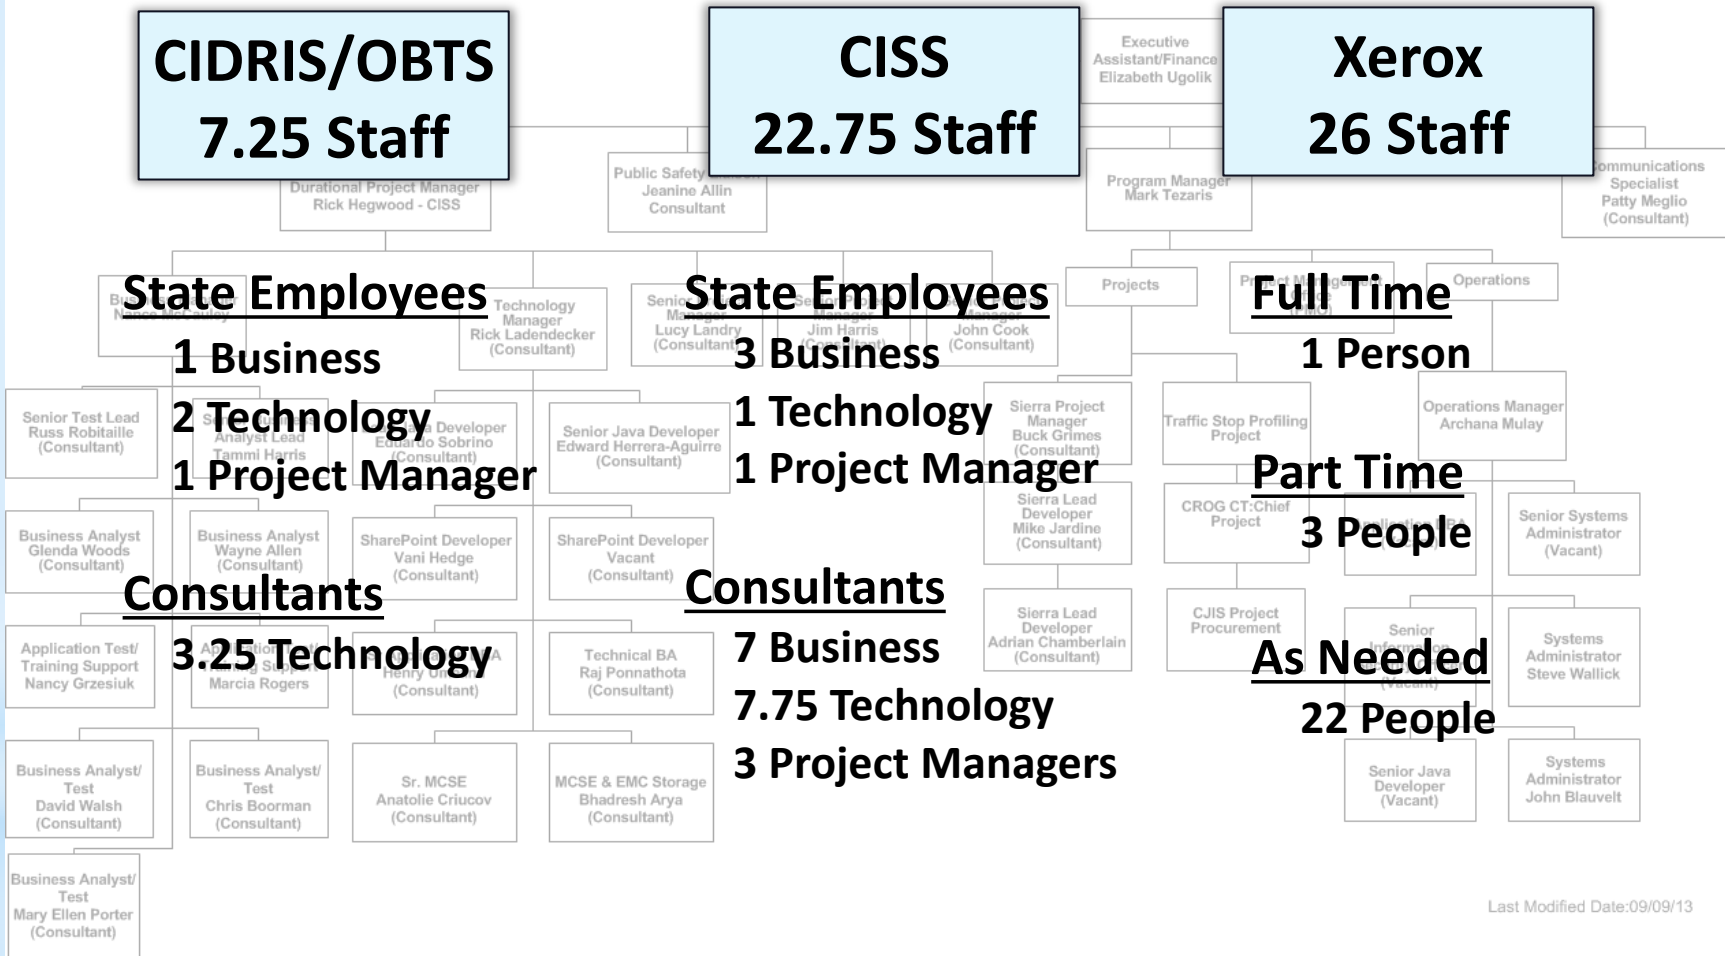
CIDRIS/OBTS
7.25 Staff

CISS
22.75 Staff

Executive Assistant/Finance
Elizabeth Ugolik

Xerox
26 Staff

Durational Project Manager
Rick Hegwood - CISS

Public Safety
Jeanine Allin
Consultant

Program Manager
Mark Tezaris

Communications Specialist
Patty Meglio
(Consultant)

State Employees
1 Business
2 Technology
1 Project Manager

Technology Manager
Rick Ladendecker
(Consultant)

State Employees
3 Business
1 Technology
1 Project Manager

Lucy Landry
(Consultant)

Jim Harris

John Cook
(Consultant)

Projects

Operations

Full Time
1 Person

Senior Test Lead
Russ Robitaille
(Consultant)

Analyst Lead
Tammi Harris

Eduardo Sobrino
(Consultant)

Senior Java Developer
Edward Herrera-Aguirre
(Consultant)

Sierra Project Manager
Buck Grimes
(Consultant)

Traffic Stop Profiling Project

Operations Manager
Archana Mulay

Part Time
3 People

Sierra Lead Developer
Mike Jardine
(Consultant)

CROG CT:Chief Project

Senior Systems Administrator
(Vacant)

Business Analyst
Glenda Woods
(Consultant)

Business Analyst
Wayne Allen
(Consultant)

SharePoint Developer
Vani Hedge
(Consultant)

SharePoint Developer
Vacant
(Consultant)

Consultants
3.25 Technology

Consultants
7 Business
7.75 Technology
3 Project Managers

Sierra Lead Developer
Adrian Chamberlain
(Consultant)

CJIS Project Procurement

As Needed
22 People

Systems Administrator
Steve Wallick

Application Test/ Training Support
Nancy Grzesiuk

Marcia Rogers

Henry
(Consultant)

Technical BA
Raj Ponnathota
(Consultant)

Business Analyst/ Test
David Walsh
(Consultant)

Business Analyst/ Test
Chris Boorman
(Consultant)

Sr. MCSE
Anatolie Criucov
(Consultant)

MCSE & EMC Storage
Bhadresh Arya
(Consultant)

Senior Java Developer
(Vacant)

Systems Administrator
John Blauvelt

Business Analyst/ Test
Mary Ellen Porter
(Consultant)

Last Modified Date:09/09/13